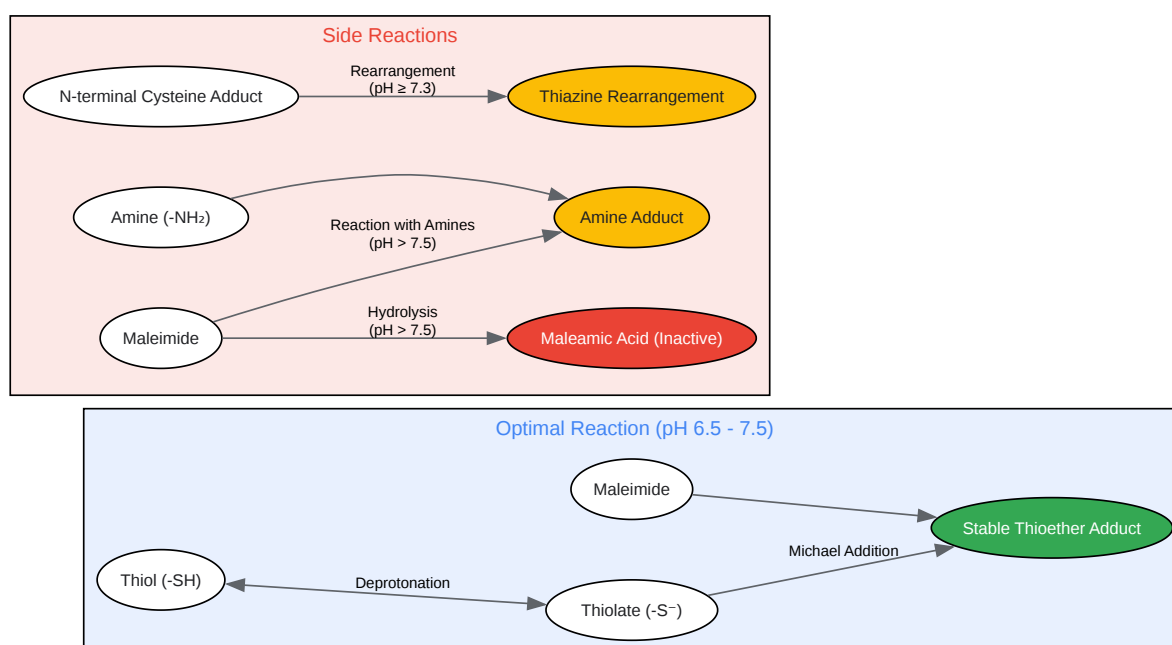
Side Reactions

N-terminal Cysteine Adduct

Rearrangement
(pH ≥ 7.3)

Thiazine Rearrangement

Amine (-NH₂)

Amine Adduct

Reaction with Amines
(pH > 7.5)

Maleimide

Hydrolysis
(pH > 7.5)

Maleamic Acid (Inactive)

Optimal Reaction (pH 6.5 - 7.5)

Maleimide

Stable Thioether Adduct

Michael Addition

Thiol (-SH)

Deprotonation

Thiolate (-S⁻)